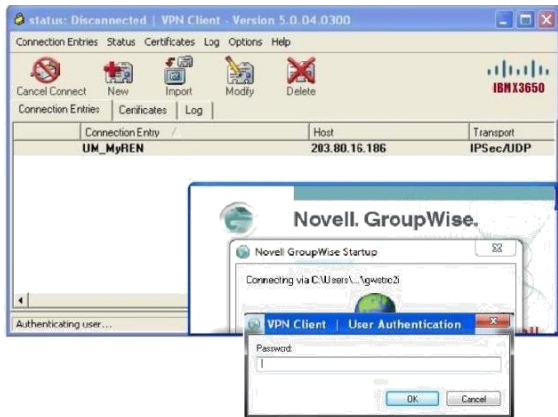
status: Disconnected | VPN Client - Version 5.0.04.0300

Connection Entries Status Certificates Log Options Help

Cancel Connect New Import Modify Delete

IBM X3650

Connection Entries Certificates Log

| Connection Entry | Host | Transport |
|---|---|---|
| UM_MyREN | 203.80.16.186 | IPSec/UDP |

Authenticating user...

Novell. GroupWise.

Novell GroupWise Startup

Connecting via C:\Users\...\gwsbc2i

VPN Client | User Authentication

Password:

OK Cancel